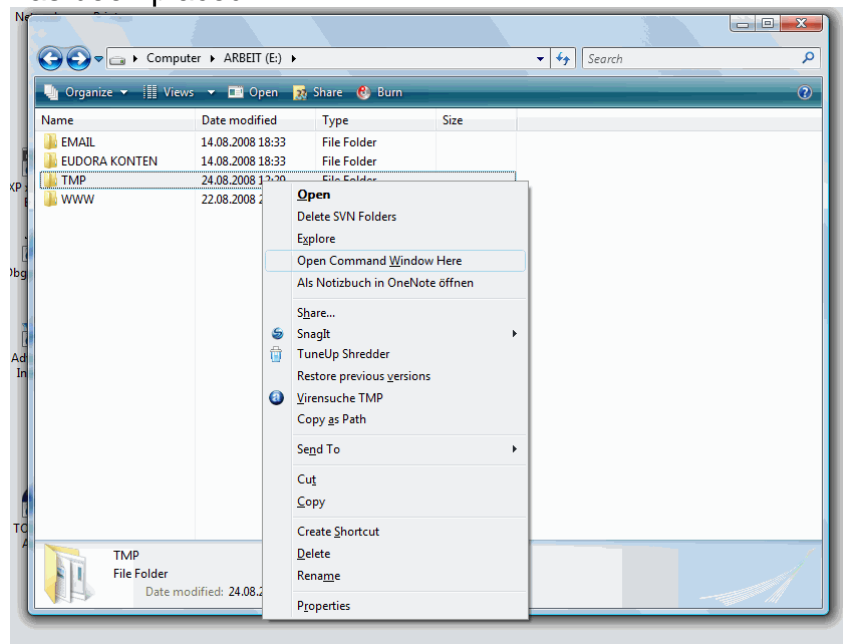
Computer ▸ ARBEIT (E:) ▸

Search

Organize ▾ Views ▾ Open Share Burn

| Name | Date modified | Type | Size |
|---|---|---|---|
| EMAIL | 14.08.2008 18:33 | File Folder | |
| EUDORA KONTEN | 14.08.2008 18:33 | File Folder | |
| TMP | 24.08.2008 12:20 | File Folder | |
| WWW | 22.08.2008 2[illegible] | | |

Open
Delete SVN Folders
Explore
Open Command Window Here
Als Notizbuch in OneNote öffnen
Share...
SnagIt ▸
TuneUp Shredder
Restore previous versions
Virensuche TMP
Copy as Path
Send To ▸
Cut
Copy
Create Shortcut
Delete
Rename
Properties

TMP
File Folder
Date modified: 24.08.2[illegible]